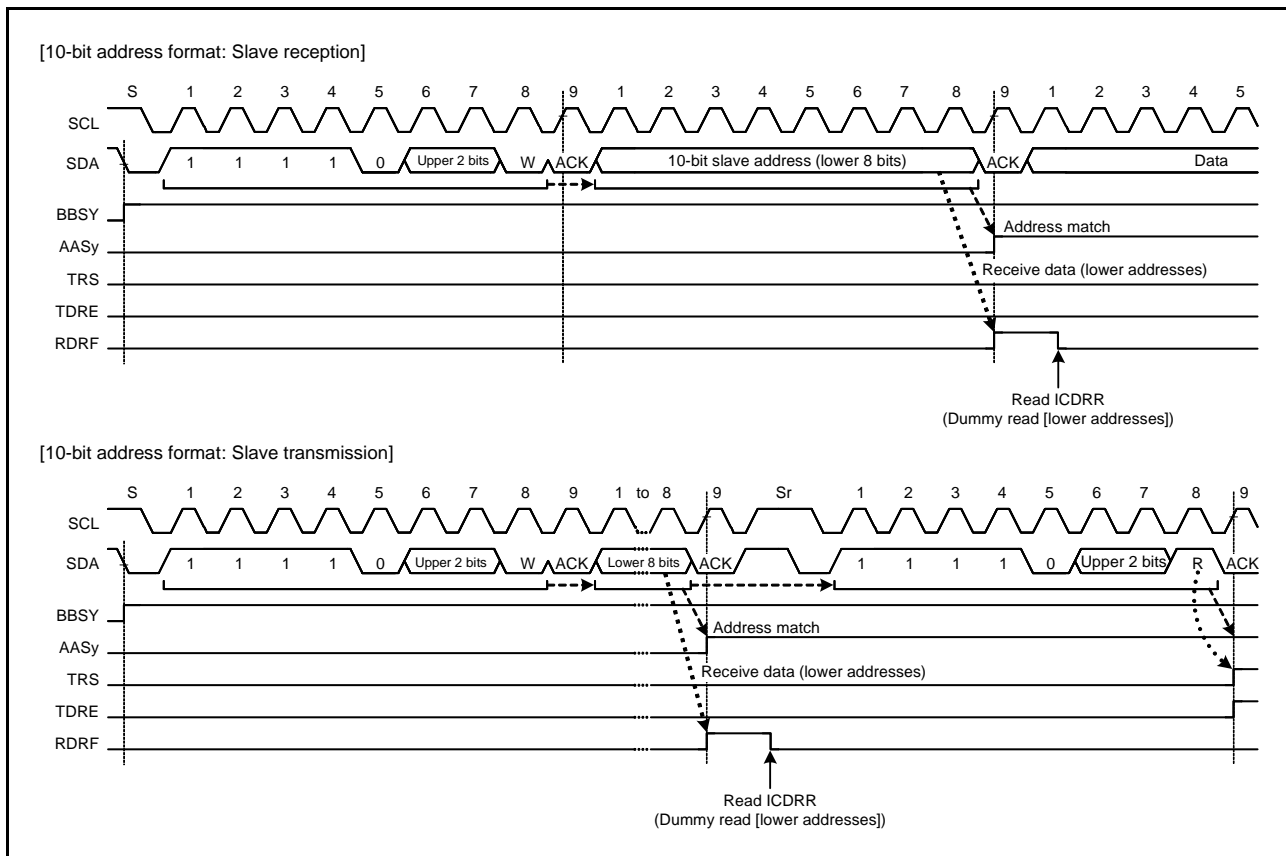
[10-bit address format: Slave reception]

S 1 2 3 4 5 6 7 8 9 1 2 3 4 5 6 7 8 9 1 2 3 4 5

SCL

SDA 1 1 1 1 0 Upper 2 bits W ACK 10-bit slave address (lower 8 bits) ACK Data

BBSY

AASy

TRS

TDRE

RDRF

Address match

Receive data (lower addresses)

Read ICDRR
(Dummy read [lower addresses])

[10-bit address format: Slave transmission]

S 1 2 3 4 5 6 7 8 9 1 to 8 9 Sr 1 2 3 4 5 6 7 8 9

SCL

SDA 1 1 1 1 0 Upper 2 bits W ACK Lower 8 bits ACK 1 1 1 1 0 Upper 2 bits R ACK

BBSY

AASy

TRS

TDRE

RDRF

Address match

Receive data (lower addresses)

Read ICDRR
(Dummy read [lower addresses])